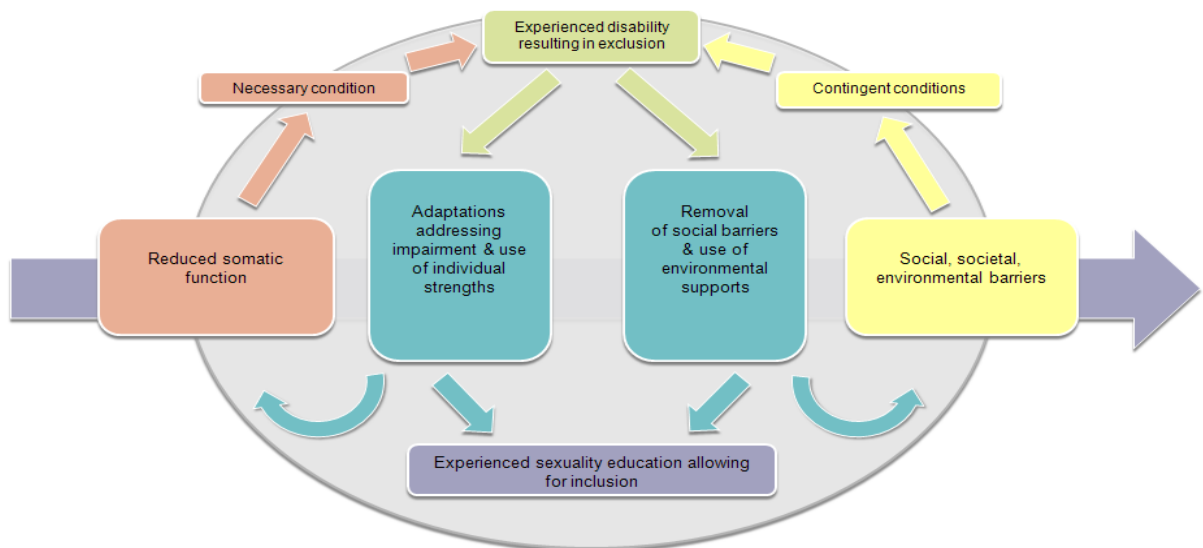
Experienced disability resulting in exclusion

Necessary condition

Contingent conditions

Reduced somatic function

Adaptations addressing impairment & use of individual strengths

Removal of social barriers & use of environmental supports

Social, societal, environmental barriers

Experienced sexuality education allowing for inclusion